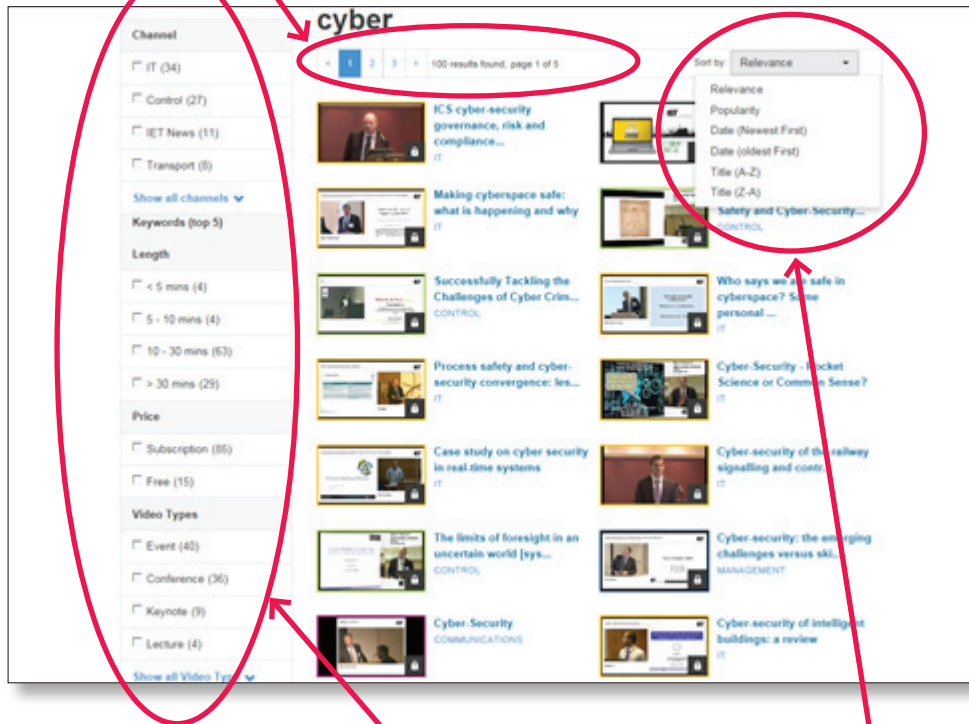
cyber

Channel

IT (34)

Control (27)

IET News (11)

Transport (8)

Show all channels

Keywords (top 5)

Length

< 5 mins (4)

5 - 10 mins (4)

10 - 30 mins (63)

> 30 mins (29)

Price

Subscription (85)

Free (15)

Video Types

Event (40)

Conference (36)

Keynote (9)

Lecture (4)

Show all Video Ty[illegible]

< 1 2 3 > 100 results found, page 1 of 5

Sort by: Relevance

Relevance
Popularity
Date (Newest First)
Date (oldest First)
Title (A-Z)
Title (Z-A)

ICS cyber-security governance, risk and compliance...
IT

Making cyberspace safe: what is happening and why
IT

Safety and Cyber-Security...
CONTROL

Successfully Tackling the Challenges of Cyber Crim...
CONTROL

Who says we are safe in cyberspace? Some personal ...
IT

Process safety and cyber-security convergence: les...
IT

Cyber-Security - Rocket Science or Common Sense?
IT

Case study on cyber security in real-time systems
IT

Cyber-security of the railway signalling and contr...
IT

The limits of foresight in an uncertain world [sys...
CONTROL

Cyber-security: the emerging challenges versus ski...
MANAGEMENT

Cyber-Security
COMMUNICATIONS

Cyber-security of intelligent buildings: a review
IT